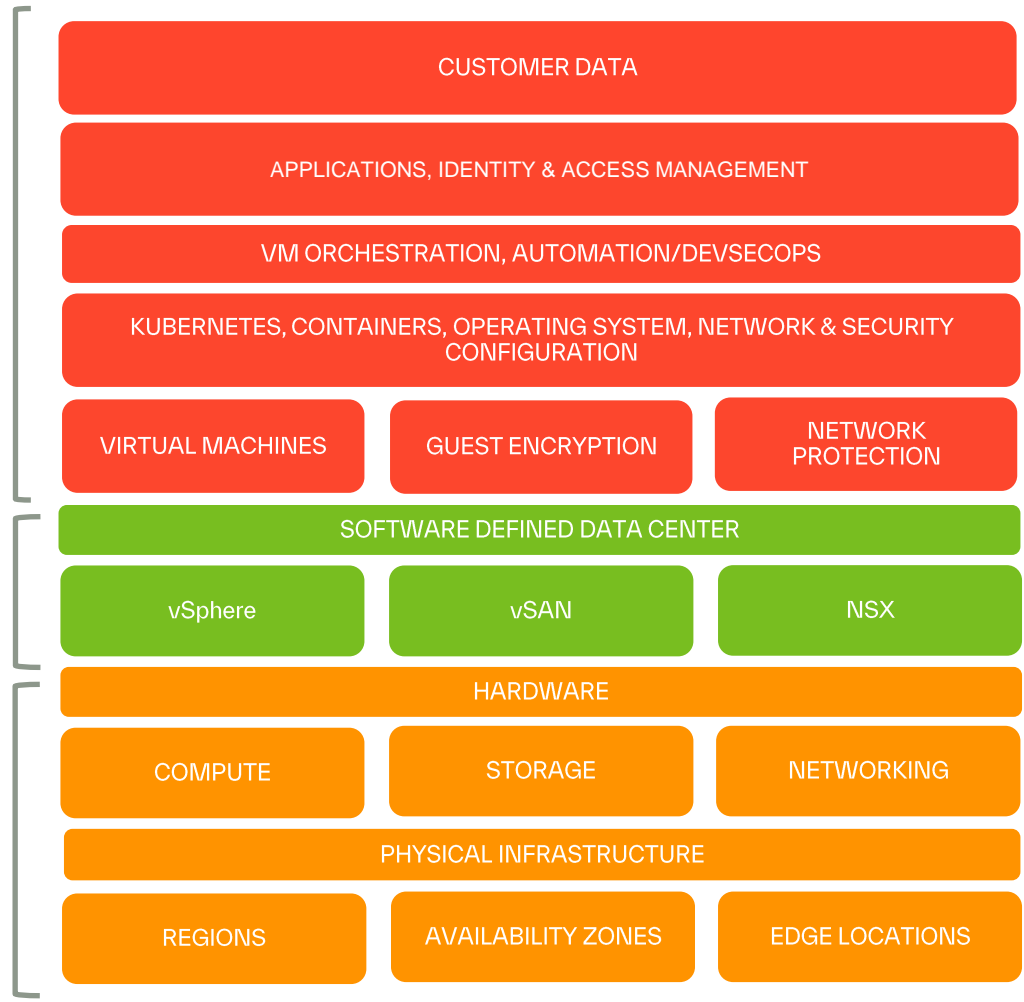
CUSTOMER DATA

APPLICATIONS, IDENTITY & ACCESS MANAGEMENT

VM ORCHESTRATION, AUTOMATION/DEVSECOPS

KUBERNETES, CONTAINERS, OPERATING SYSTEM, NETWORK & SECURITY CONFIGURATION

VIRTUAL MACHINES

GUEST ENCRYPTION

NETWORK PROTECTION

SOFTWARE DEFINED DATA CENTER

vSphere

vSAN

NSX

HARDWARE

COMPUTE

STORAGE

NETWORKING

PHYSICAL INFRASTRUCTURE

REGIONS

AVAILABILITY ZONES

EDGE LOCATIONS